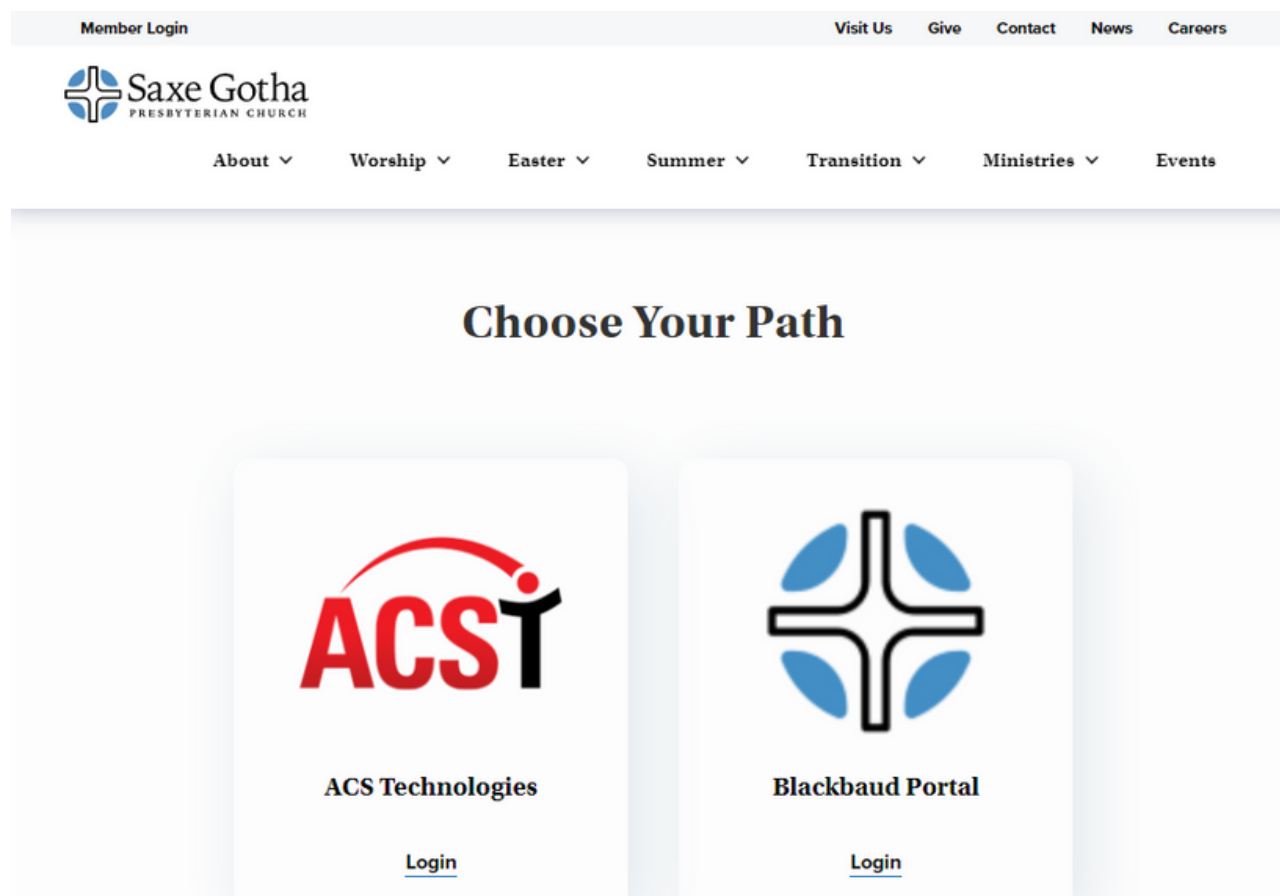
Member Login

Visit Us Give Contact News Careers

Saxe Gotha
PRESBYTERIAN CHURCH

About Worship Easter Summer Transition Ministries Events

Choose Your Path

ACST

ACS Technologies

Login

Blackbaud Portal

Login